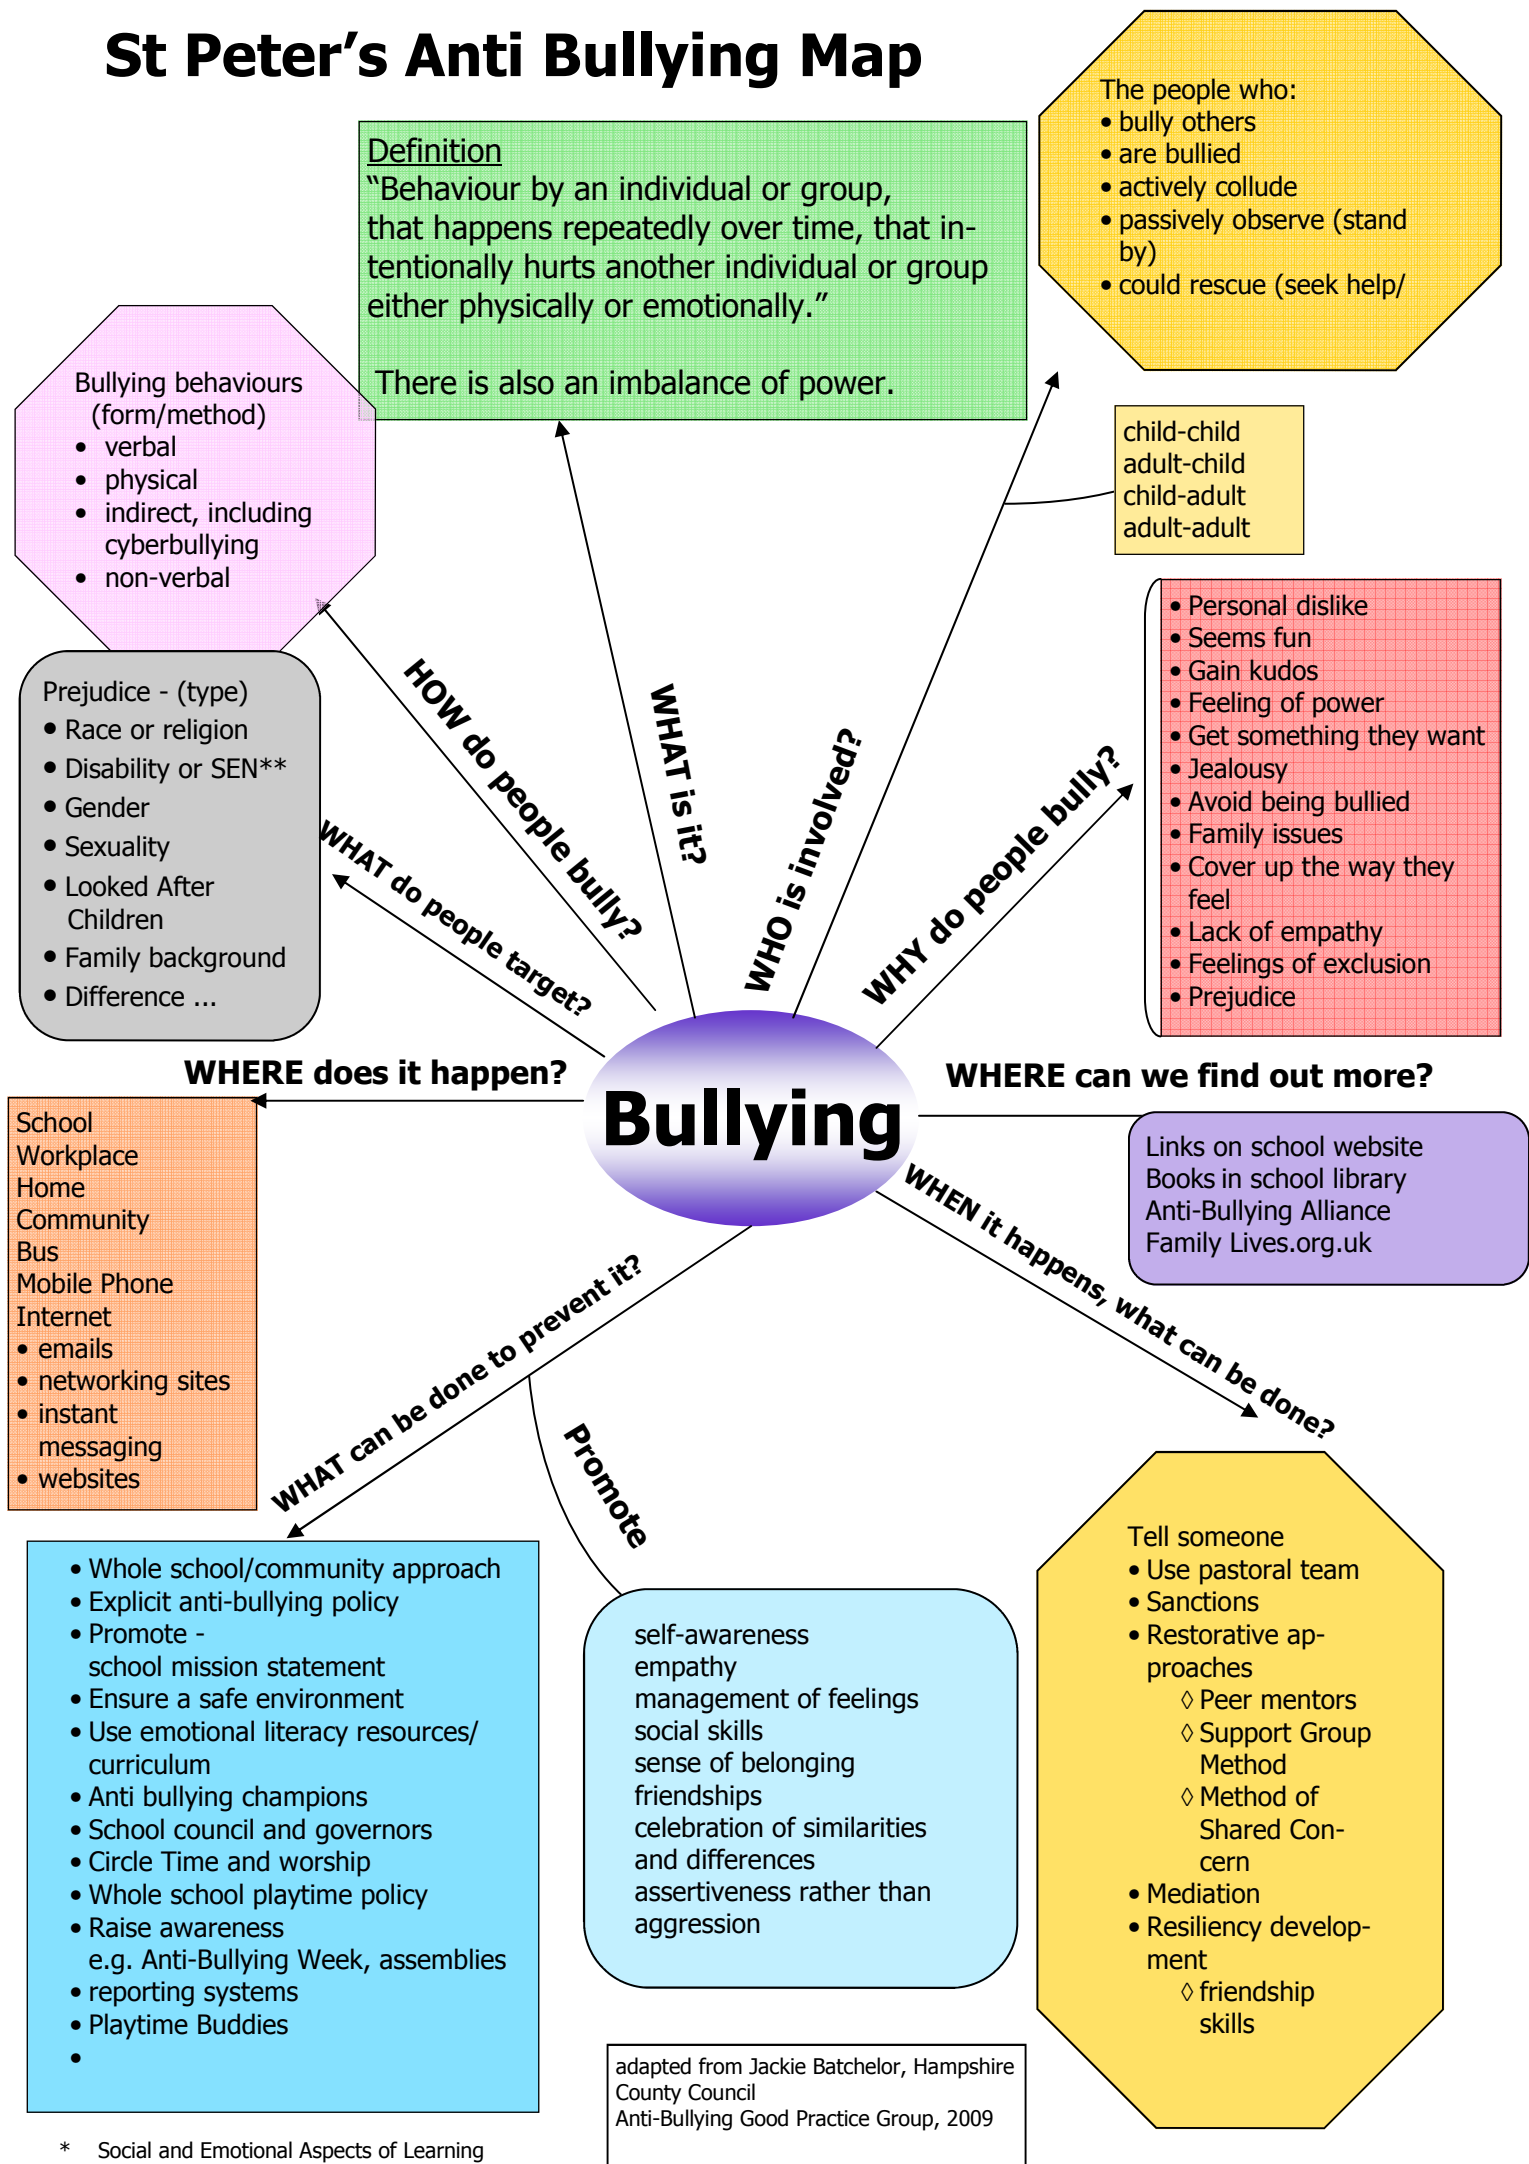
St Peter's Anti Bullying Map

Definition
"Behaviour by an individual or group, that happens repeatedly over time, that intentionally hurts another individual or group either physically or emotionally."

There is also an imbalance of power.

The people who:
• bully others
• are bullied
• actively collude
• passively observe (stand by)
• could rescue (seek help/

child-child
adult-child
child-adult
adult-adult

Bullying behaviours (form/method)
• verbal
• physical
• indirect, including cyberbullying
• non-verbal

Prejudice - (type)
• Race or religion
• Disability or SEN**
• Gender
• Sexuality
• Looked After Children
• Family background
• Difference ...

• Personal dislike
• Seems fun
• Gain kudos
• Feeling of power
• Get something they want
• Jealousy
• Avoid being bullied
• Family issues
• Cover up the way they feel
• Lack of empathy
• Feelings of exclusion
• Prejudice

HOW do people bully?

WHAT is it?

WHO is involved?

WHY do people bully?

WHAT do people target?

WHERE does it happen?

Bullying

WHERE can we find out more?

School
Workplace
Home
Community
Bus
Mobile Phone
Internet
• emails
• networking sites
• instant messaging
• websites

Links on school website
Books in school library
Anti-Bullying Alliance
Family Lives.org.uk

WHEN it happens, what can be done?

WHAT can be done to prevent it?

Promote

• Whole school/community approach
• Explicit anti-bullying policy
• Promote - school mission statement
• Ensure a safe environment
• Use emotional literacy resources/ curriculum
• Anti bullying champions
• School council and governors
• Circle Time and worship
• Whole school playtime policy
• Raise awareness e.g. Anti-Bullying Week, assemblies
• reporting systems
• Playtime Buddies
•

self-awareness
empathy
management of feelings
social skills
sense of belonging
friendships
celebration of similarities and differences
assertiveness rather than aggression

Tell someone
• Use pastoral team
• Sanctions
• Restorative approaches
◊ Peer mentors
◊ Support Group Method
◊ Method of Shared Concern
• Mediation
• Resiliency development
◊ friendship skills

adapted from Jackie Batchelor, Hampshire County Council
Anti-Bullying Good Practice Group, 2009

* Social and Emotional Aspects of Learning